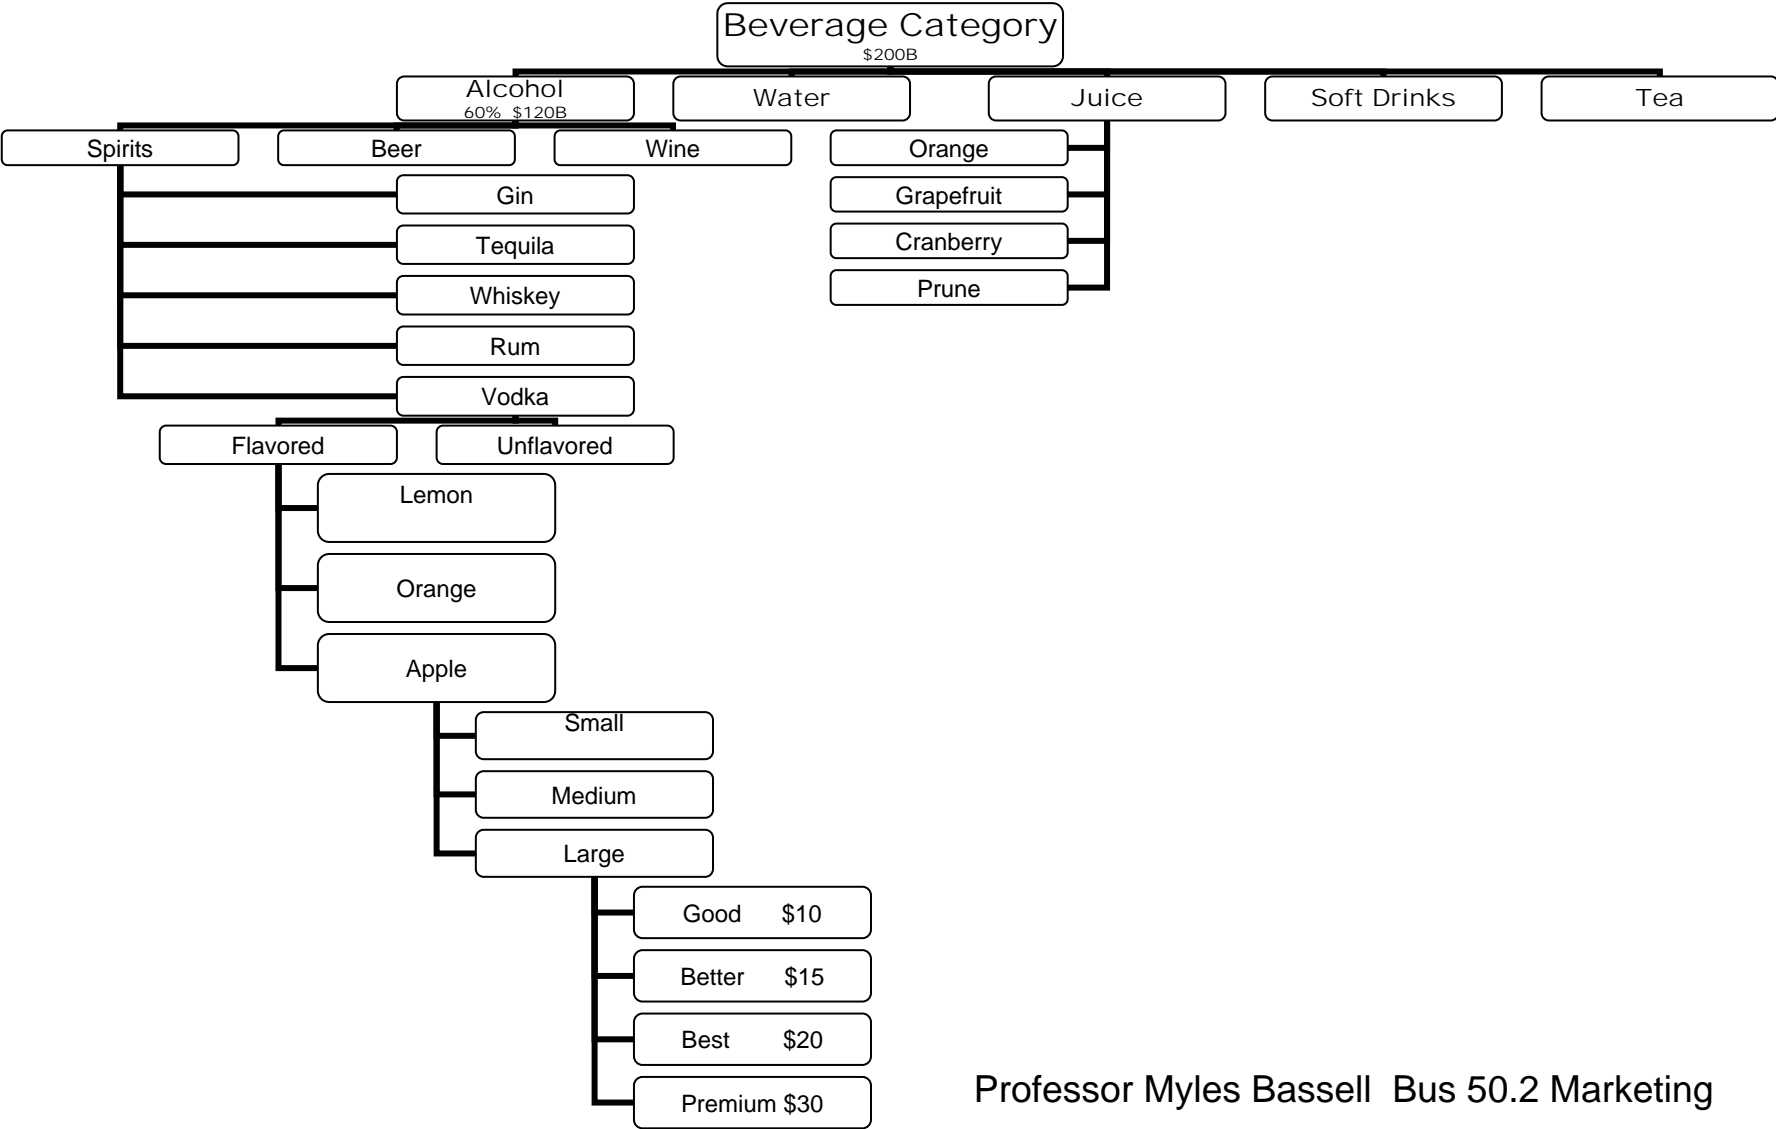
Beverage Category
$200B

Alcohol
60% $120B

Water

Juice

Soft Drinks

Tea

Spirits

Beer

Wine

Orange

Grapefruit

Cranberry

Prune

Gin

Tequila

Whiskey

Rum

Vodka

Flavored

Unflavored

Lemon

Orange

Apple

Small

Medium

Large

Good $10

Better $15

Best $20

Premium $30

Professor Myles Bassell Bus 50.2 Marketing